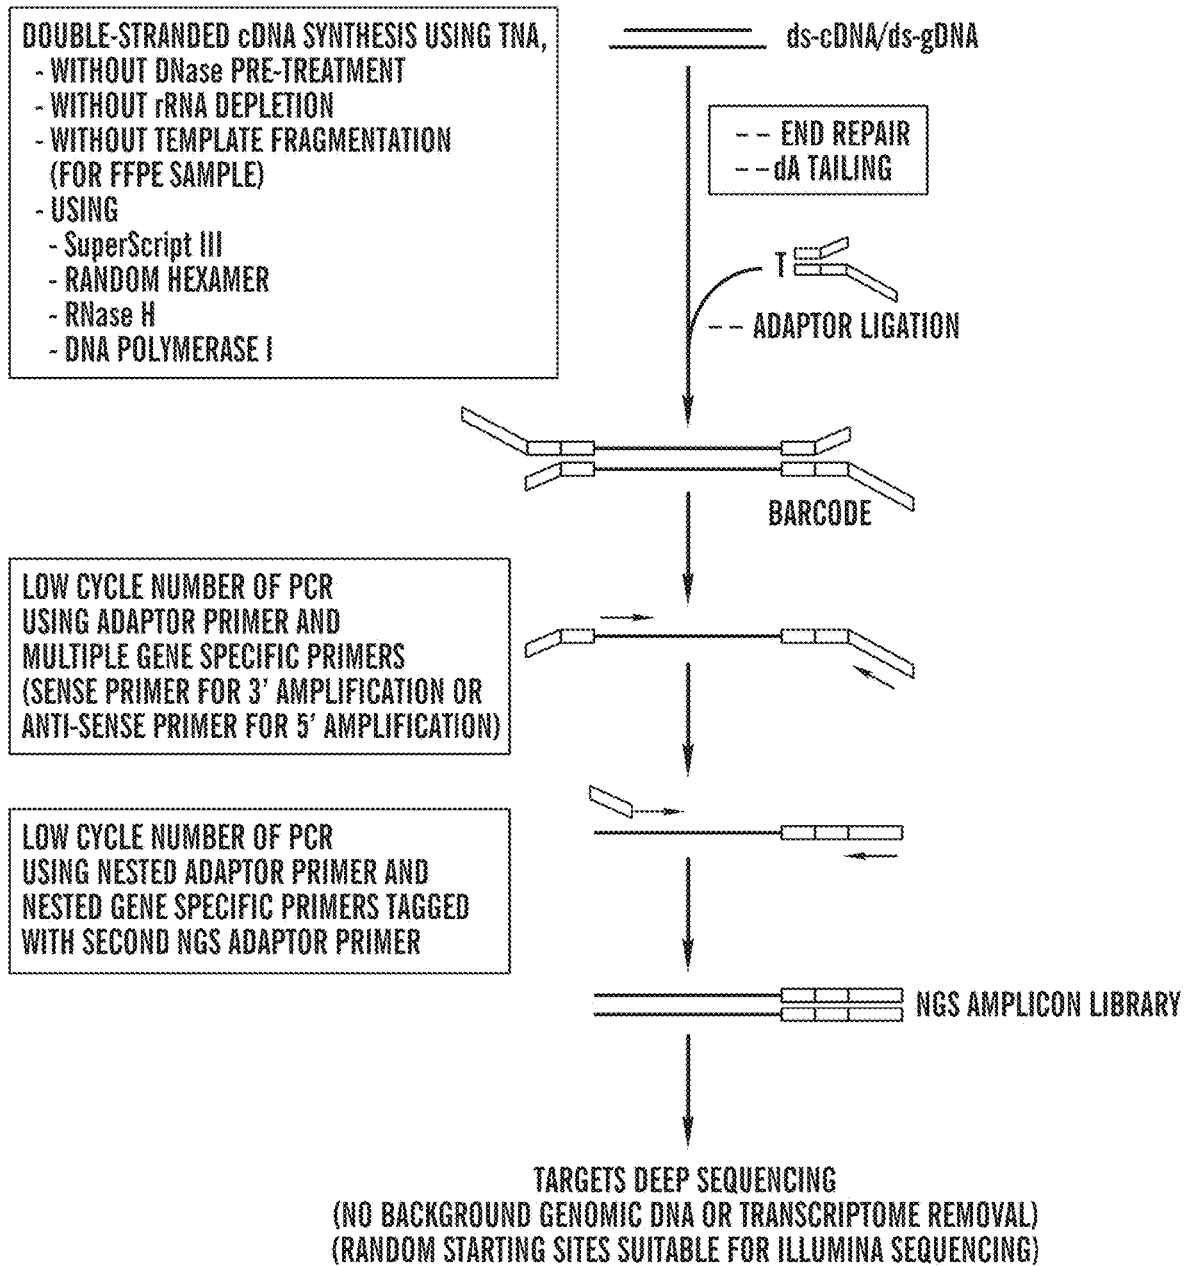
DOUBLE-STRANDED cDNA SYNTHESIS USING TNA,
- WITHOUT DNase PRE-TREATMENT
- WITHOUT rRNA DEPLETION
- WITHOUT TEMPLATE FRAGMENTATION (FOR FFPE SAMPLE)
- USING
- SuperScript III
- RANDOM HEXAMER
- RNase H
- DNA POLYMERASE I

ds-cDNA/ds-gDNA

-- END REPAIR
--dA TAILING

T

-- ADAPTOR LIGATION

BARCODE

LOW CYCLE NUMBER OF PCR USING ADAPTOR PRIMER AND MULTIPLE GENE SPECIFIC PRIMERS (SENSE PRIMER FOR 3' AMPLIFICATION OR ANTI-SENSE PRIMER FOR 5' AMPLIFICATION)

LOW CYCLE NUMBER OF PCR USING NESTED ADAPTOR PRIMER AND NESTED GENE SPECIFIC PRIMERS TAGGED WITH SECOND NGS ADAPTOR PRIMER

NGS AMPLICON LIBRARY

TARGETS DEEP SEQUENCING
(NO BACKGROUND GENOMIC DNA OR TRANSCRIPTOME REMOVAL)
(RANDOM STARTING SITES SUITABLE FOR ILLUMINA SEQUENCING)